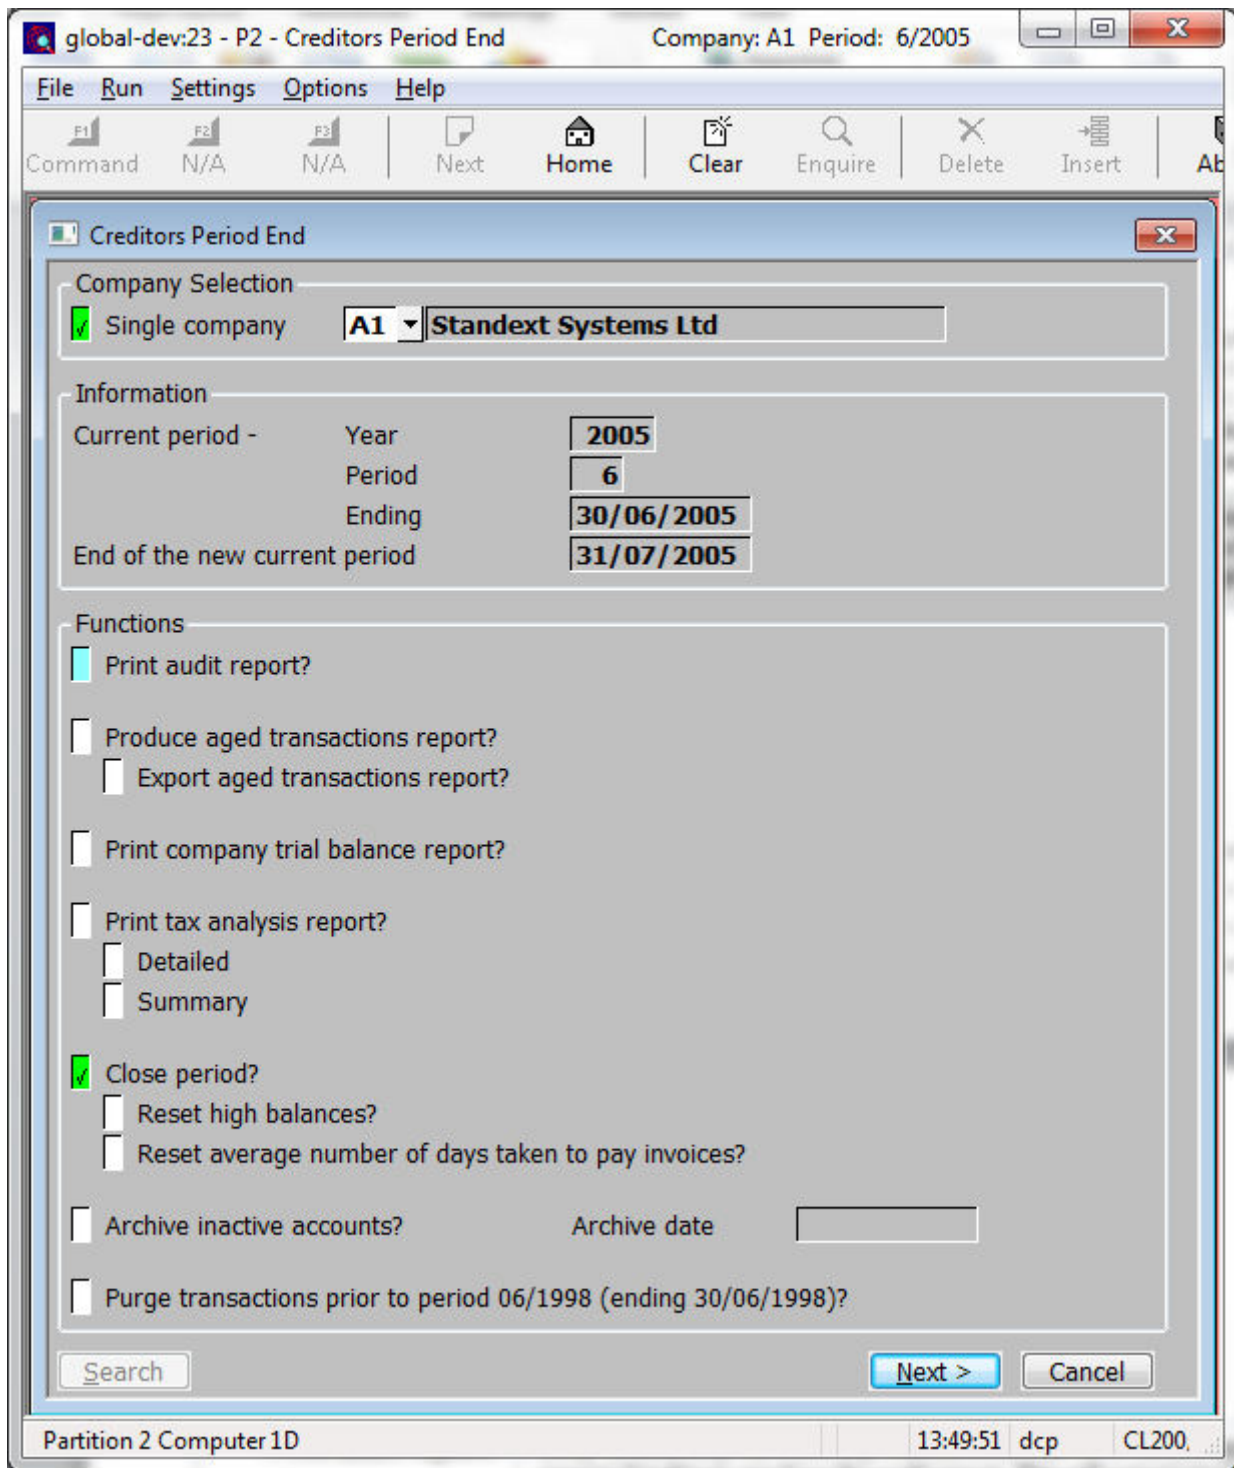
global-dev:23 - P2 - Creditors Period End Company: A1 Period: 6/2005

File Run Settings Options Help

F1 Command F2 N/A F3 N/A Next Home Clear Enquire Delete Insert Ab

Creditors Period End

Company Selection
Single company A1 Standext Systems Ltd

Information
Current period - Year 2005
Period 6
Ending 30/06/2005
End of the new current period 31/07/2005

Functions
Print audit report?

Produce aged transactions report?
Export aged transactions report?

Print company trial balance report?

Print tax analysis report?
Detailed
Summary

Close period?
Reset high balances?
Reset average number of days taken to pay invoices?

Archive inactive accounts? Archive date

Purge transactions prior to period 06/1998 (ending 30/06/1998)?

Search Next > Cancel

Partition 2 Computer 1D 13:49:51 dcp CL200